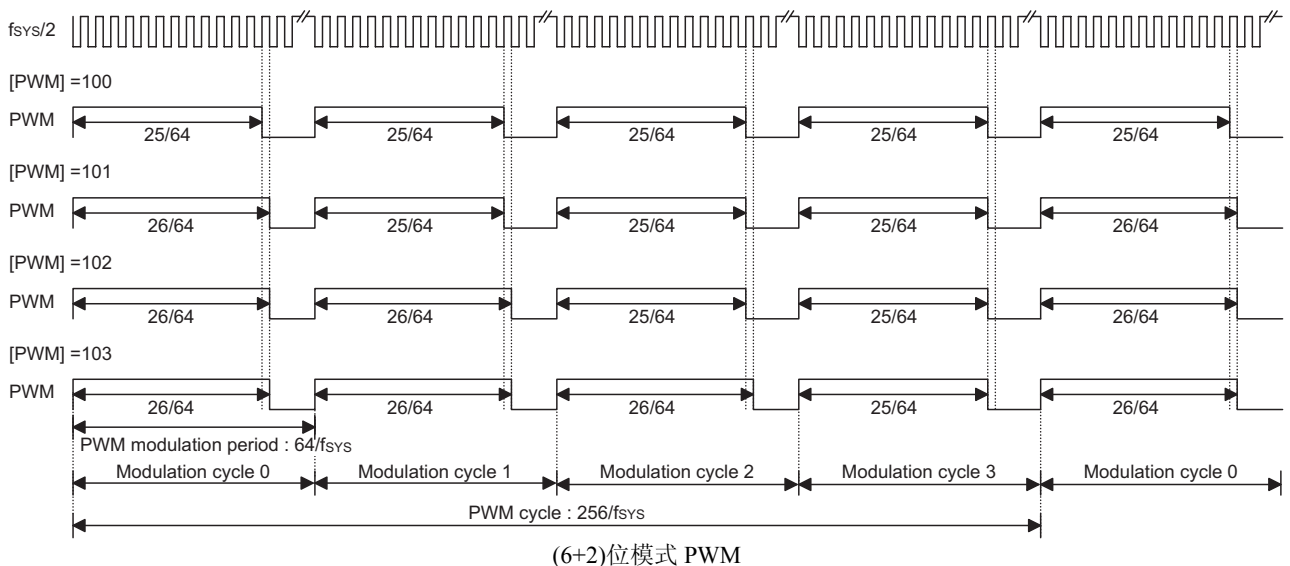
$f_{SYS}/2$

[PWM] =100

PWM 25/64 25/64 25/64 25/64 25/64

[PWM] =101

PWM 26/64 25/64 25/64 25/64 26/64

[PWM] =102

PWM 26/64 26/64 25/64 25/64 26/64

[PWM] =103

PWM 26/64 26/64 26/64 25/64 26/64

PWM modulation period : $64/f_{SYS}$

Modulation cycle 0 Modulation cycle 1 Modulation cycle 2 Modulation cycle 3 Modulation cycle 0

PWM cycle : $256/f_{SYS}$

(6+2)位模式 PWM